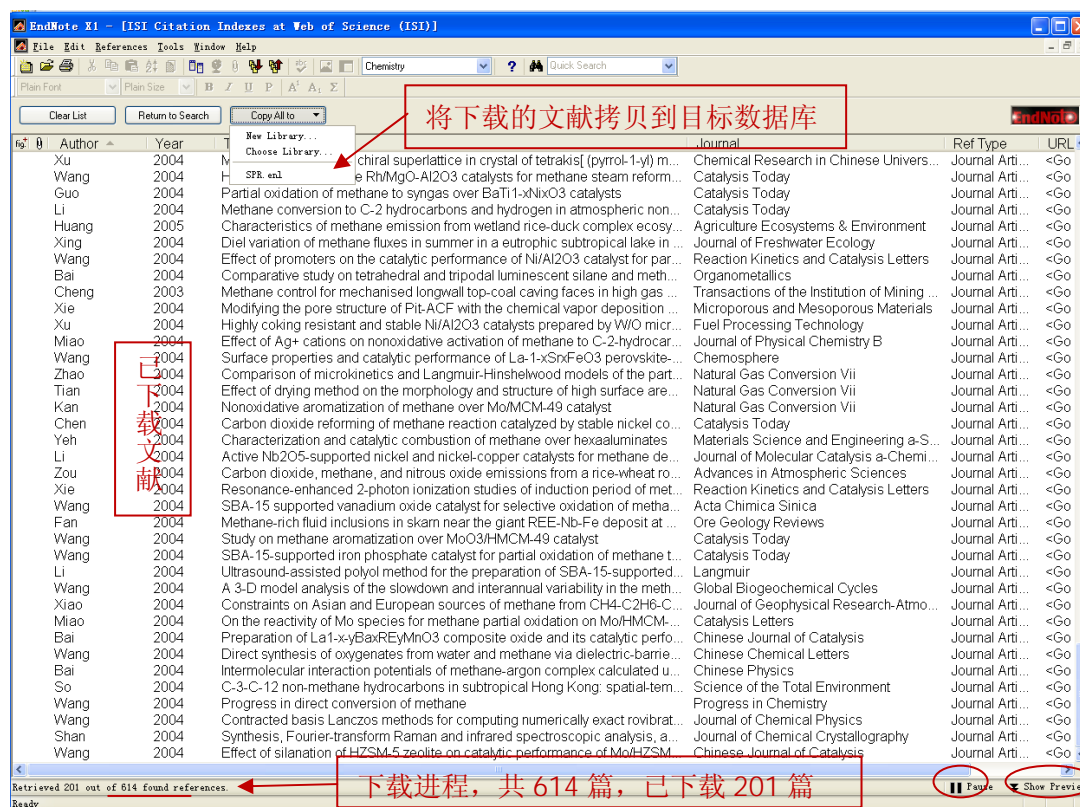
EndNote X1 - [ISI Citation Indexes at Web of Science (ISI)]

File Edit References Tools Window Help

Chemistry Quick Search

Plain Font Plain Size B I U P A¹ A₁ Σ

Clear List Return to Search Copy All to

New Library...
Choose Library...
SPR.enl

将下载的文献拷贝到目标数据库

EndNote

| Author | Year | Title | Journal | Ref Type | URL |
|---|---|---|---|---|---|
| Xu | 2004 | M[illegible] chiral superlattice in crystal of tetrakis[ (pyrrol-1-yl) m... | Chemical Research in Chinese Univers... | Journal Arti... | <Go |
| Wang | 2004 | H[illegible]e Rh/MgO-Al2O3 catalysts for methane steam reform... | Catalysis Today | Journal Arti... | <Go |
| Guo | 2004 | Partial oxidation of methane to syngas over BaTi1-xNixO3 catalysts | Catalysis Today | Journal Arti... | <Go |
| Li | 2004 | Methane conversion to C-2 hydrocarbons and hydrogen in atmospheric non... | Catalysis Today | Journal Arti... | <Go |
| Huang | 2005 | Characteristics of methane emission from wetland rice-duck complex ecosy... | Agriculture Ecosystems & Environment | Journal Arti... | <Go |
| Xing | 2004 | Diel variation of methane fluxes in summer in a eutrophic subtropical lake in ... | Journal of Freshwater Ecology | Journal Arti... | <Go |
| Wang | 2004 | Effect of promoters on the catalytic performance of Ni/Al2O3 catalyst for par... | Reaction Kinetics and Catalysis Letters | Journal Arti... | <Go |
| Bai | 2004 | Comparative study on tetrahedral and tripodal luminescent silane and meth... | Organometallics | Journal Arti... | <Go |
| Cheng | 2003 | Methane control for mechanised longwall top-coal caving faces in high gas ... | Transactions of the Institution of Mining ... | Journal Arti... | <Go |
| Xie | 2004 | Modifying the pore structure of Pit-ACF with the chemical vapor deposition ... | Microporous and Mesoporous Materials | Journal Arti... | <Go |
| Xu | 2004 | Highly coking resistant and stable Ni/Al2O3 catalysts prepared by W/O micr... | Fuel Processing Technology | Journal Arti... | <Go |
| Miao | 2004 | Effect of Ag+ cations on nonoxidative activation of methane to C-2-hydrocar... | Journal of Physical Chemistry B | Journal Arti... | <Go |
| Wang | 2004 | Surface properties and catalytic performance of La-1-xSrxFeO3 perovskite-... | Chemosphere | Journal Arti... | <Go |
| Zhao | 2004 | Comparison of microkinetics and Langmuir-Hinshelwood models of the part... | Natural Gas Conversion Vii | Journal Arti... | <Go |
| Tian | 2004 | Effect of drying method on the morphology and structure of high surface are... | Natural Gas Conversion Vii | Journal Arti... | <Go |
| Kan | 2004 | Nonoxidative aromatization of methane over Mo/MCM-49 catalyst | Natural Gas Conversion Vii | Journal Arti... | <Go |
| Chen | 2004 | Carbon dioxide reforming of methane reaction catalyzed by stable nickel co... | Catalysis Today | Journal Arti... | <Go |
| Yeh | 2004 | Characterization and catalytic combustion of methane over hexaaluminates | Materials Science and Engineering a-S... | Journal Arti... | <Go |
| Li | 2004 | Active Nb2O5-supported nickel and nickel-copper catalysts for methane de... | Journal of Molecular Catalysis a-Chemi... | Journal Arti... | <Go |
| Zou | 2004 | Carbon dioxide, methane, and nitrous oxide emissions from a rice-wheat ro... | Advances in Atmospheric Sciences | Journal Arti... | <Go |
| Xie | 2004 | Resonance-enhanced 2-photon ionization studies of induction period of met... | Reaction Kinetics and Catalysis Letters | Journal Arti... | <Go |
| Wang | 2004 | SBA-15 supported vanadium oxide catalyst for selective oxidation of metha... | Acta Chimica Sinica | Journal Arti... | <Go |
| Fan | 2004 | Methane-rich fluid inclusions in skarn near the giant REE-Nb-Fe deposit at ... | Ore Geology Reviews | Journal Arti... | <Go |
| Wang | 2004 | Study on methane aromatization over MoO3/HMCM-49 catalyst | Catalysis Today | Journal Arti... | <Go |
| Wang | 2004 | SBA-15-supported iron phosphate catalyst for partial oxidation of methane t... | Catalysis Today | Journal Arti... | <Go |
| Li | 2004 | Ultrasound-assisted polyol method for the preparation of SBA-15-supported... | Langmuir | Journal Arti... | <Go |
| Wang | 2004 | A 3-D model analysis of the slowdown and interannual variability in the meth... | Global Biogeochemical Cycles | Journal Arti... | <Go |
| Xiao | 2004 | Constraints on Asian and European sources of methane from CH4-C2H6-C... | Journal of Geophysical Research-Atmo... | Journal Arti... | <Go |
| Miao | 2004 | On the reactivity of Mo species for methane partial oxidation on Mo/HMCM-... | Catalysis Letters | Journal Arti... | <Go |
| Bai | 2004 | Preparation of La1-x-yBaxREyMnO3 composite oxide and its catalytic perfo... | Chinese Journal of Catalysis | Journal Arti... | <Go |
| Wang | 2004 | Direct synthesis of oxygenates from water and methane via dielectric-barrie... | Chinese Chemical Letters | Journal Arti... | <Go |
| Bai | 2004 | Intermolecular interaction potentials of methane-argon complex calculated u... | Chinese Physics | Journal Arti... | <Go |
| So | 2004 | C-3-C-12 non-methane hydrocarbons in subtropical Hong Kong: spatial-tem... | Science of the Total Environment | Journal Arti... | <Go |
| Wang | 2004 | Progress in direct conversion of methane | Progress in Chemistry | Journal Arti... | <Go |
| Wang | 2004 | Contracted basis Lanczos methods for computing numerically exact rovibrat... | Journal of Chemical Physics | Journal Arti... | <Go |
| Shan | 2004 | Synthesis, Fourier-transform Raman and infrared spectroscopic analysis, a... | Journal of Chemical Crystallography | Journal Arti... | <Go |
| Wang | 2004 | Effect of silanation of HZSM-5 zeolite on catalytic performance of Mo/HZSM... | Chinese Journal of Catalysis | Journal Arti... | <Go |

已下载文献

Retrieved 201 out of 614 found references.
下载进程，共 614 篇，已下载 201 篇
Pause
Show Previe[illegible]
Ready